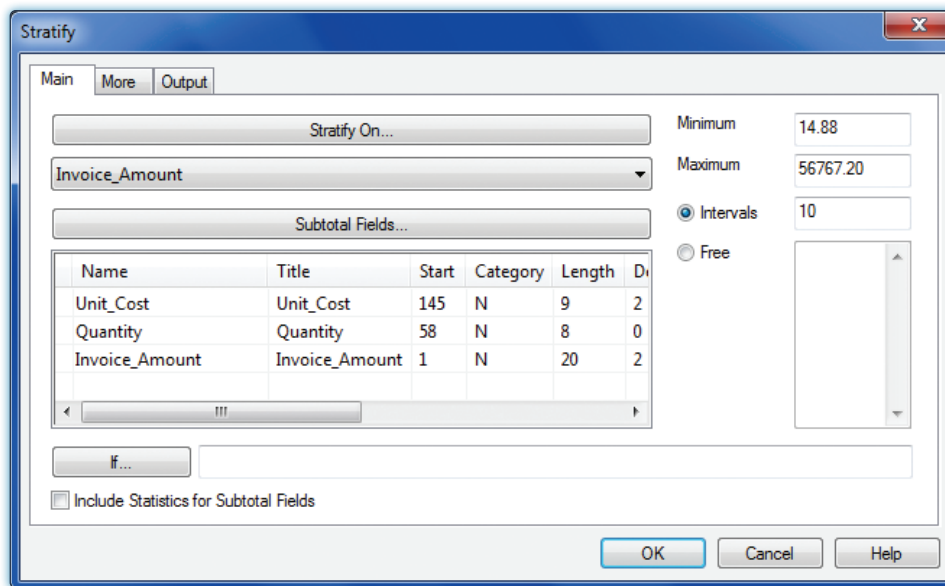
Stratify

Main | More | Output

Stratify On...

Invoice_Amount

Subtotal Fields...

| Name | Title | Start | Category | Length | D |
|---|---|---|---|---|---|
| Unit_Cost | Unit_Cost | 145 | N | 9 | 2 |
| Quantity | Quantity | 58 | N | 8 | 0 |
| Invoice_Amount | Invoice_Amount | 1 | N | 20 | 2 |

If...

Include Statistics for Subtotal Fields

Minimum 14.88

Maximum 56767.20

Intervals 10

Free

OK Cancel Help